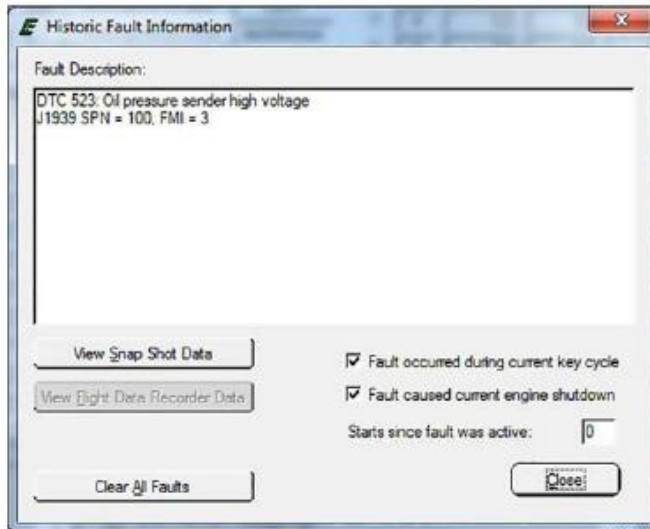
Historic Fault Information

Fault Description:

DTC 523: Oil pressure sender high voltage
J1939 SPN = 100, FMI = 3

View Snap Shot Data

View Flight Data Recorder Data

Fault occurred during current key cycle

Fault caused current engine shutdown

Starts since fault was active: 0

Clear All Faults

Close